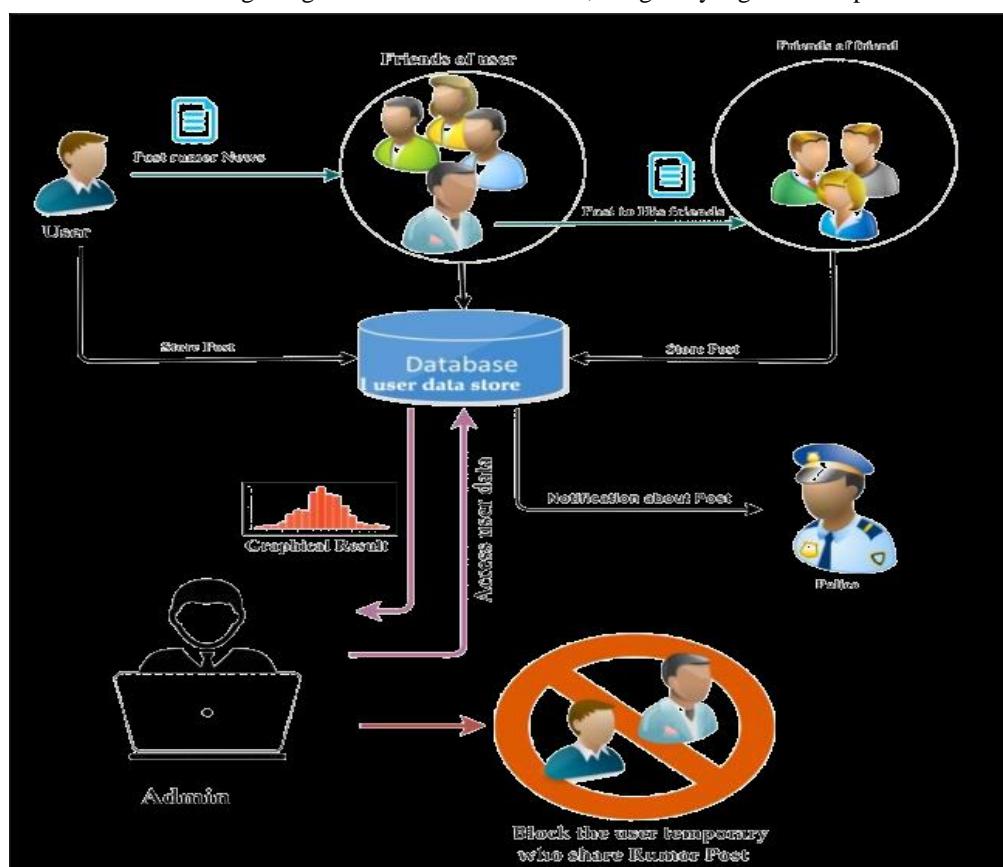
Friends of user

Friends of friend

Post rumor News

User

Post to His friends

Store Post

Database
user data store

Store Post

Access user data

Graphical Result

Notification about Post

Police

Admin

Block the user temporary who share Rumor Post